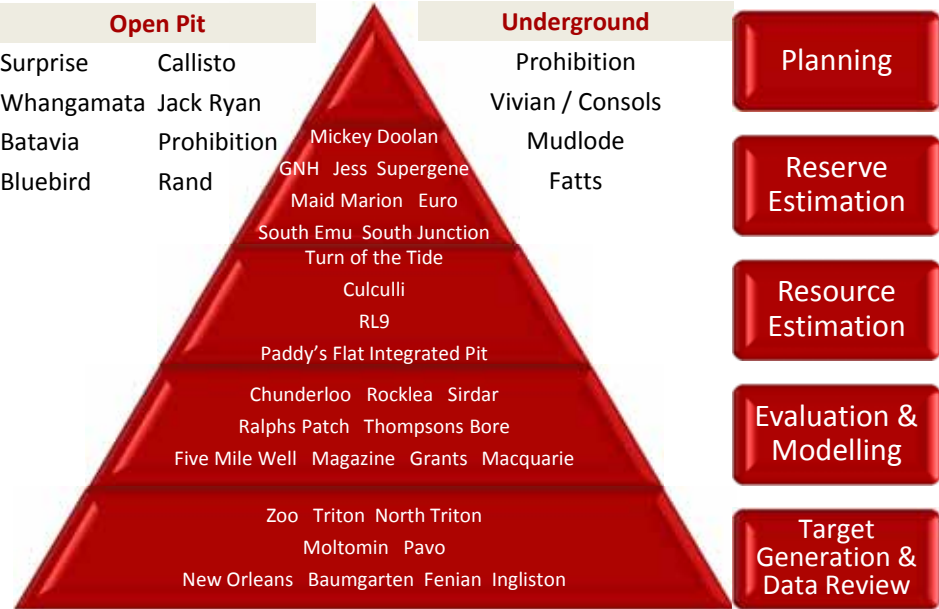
Open Pit

Surprise Callisto
Whangamata Jack Ryan
Batavia Prohibition
Bluebird Rand

Underground

Prohibition
Vivian / Consols
Mudlode
Fatts

Mickey Doolan
GNH Jess Supergene
Maid Marion Euro
South Emu South Junction

Turn of the Tide
Culculli
RL9
Paddy's Flat Integrated Pit

Chunderloo Rocklea Sirdar
Ralphs Patch Thompsons Bore
Five Mile Well Magazine Grants Macquarie

Zoo Triton North Triton
Moltomin Pavo
New Orleans Baumgarten Fenian Ingliston

Planning

Reserve Estimation

Resource Estimation

Evaluation & Modelling

Target Generation & Data Review